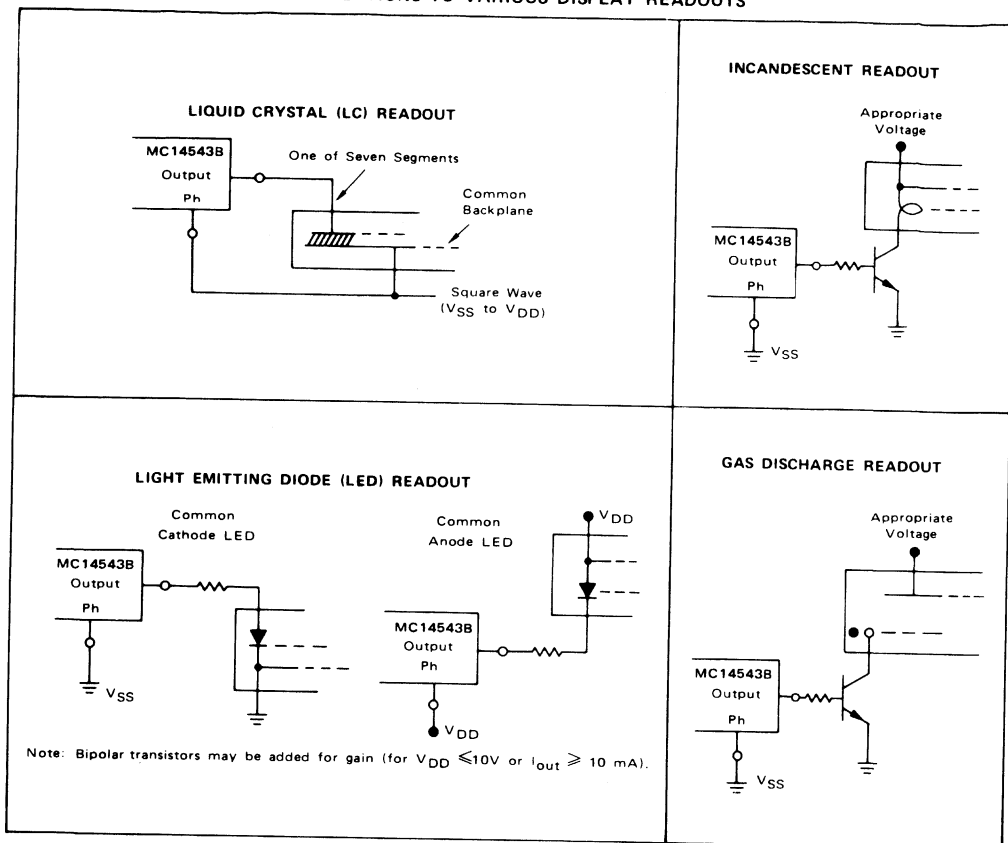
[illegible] TO VARIOUS DISPLAY READOUTS

LIQUID CRYSTAL (LC) READOUT

MC14543B
Output
Ph

One of Seven Segments

Common Backplane

Square Wave ($V_{SS}$ to $V_{DD}$)

INCANDESCENT READOUT

Appropriate Voltage

MC14543B
Output
Ph

$V_{SS}$

LIGHT EMITTING DIODE (LED) READOUT

Common Cathode LED

MC14543B
Output
Ph

$V_{SS}$

Common Anode LED

$V_{DD}$

MC14543B
Output
Ph

$V_{DD}$

Note: Bipolar transistors may be added for gain (for $V_{DD} \leqslant 10V$ or $I_{out} \geqslant 10$ mA).

GAS DISCHARGE READOUT

Appropriate Voltage

MC14543B
Output
Ph

$V_{SS}$